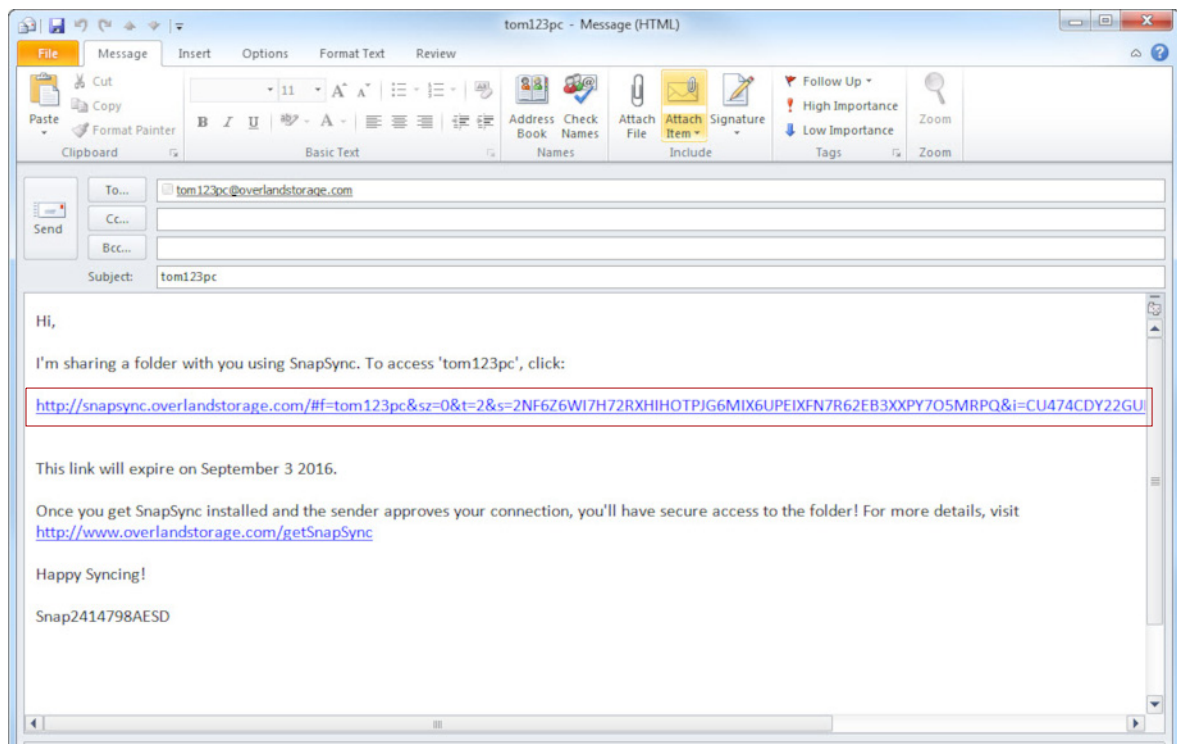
tom123pc - Message (HTML)

File Message Insert Options Format Text Review

Paste
Cut
Copy
Format Painter
Clipboard

11
Basic Text

Address Book
Check Names
Names

Attach File
Attach Item
Signature
Include

Follow Up
High Importance
Low Importance
Tags

Zoom
Zoom

Send
To...
tom123pc@overlandstorage.com
Cc...
Bcc...
Subject: tom123pc

Hi,

I'm sharing a folder with you using SnapSync. To access 'tom123pc', click:

http://snapsync.overlandstorage.com/#f=tom123pc&sz=0&t=2&s=2NF6Z6WI7H72RXHIHOTPJG6MIX6UPEIXFN7R62EB3XXPY7O5MRPQ&i=CU474CDY22GU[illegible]

This link will expire on September 3 2016.

Once you get SnapSync installed and the sender approves your connection, you'll have secure access to the folder! For more details, visit http://www.overlandstorage.com/getSnapSync

Happy Syncing!

Snap2414798AESD